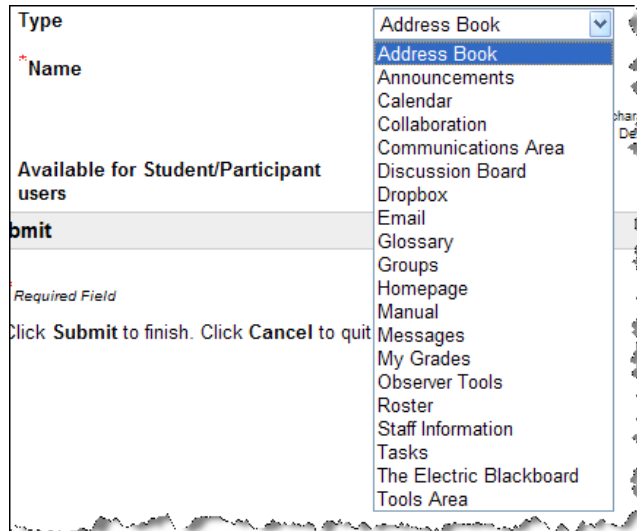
Type

*Name

Available for Student/Participant users

bmit

* Required Field

Click **Submit** to finish. Click **Cancel** to quit

Address Book

Address Book
Announcements
Calendar
Collaboration
Communications Area
Discussion Board
Dropbox
Email
Glossary
Groups
Homepage
Manual
Messages
My Grades
Observer Tools
Roster
Staff Information
Tasks
The Electric Blackboard
Tools Area

har
De